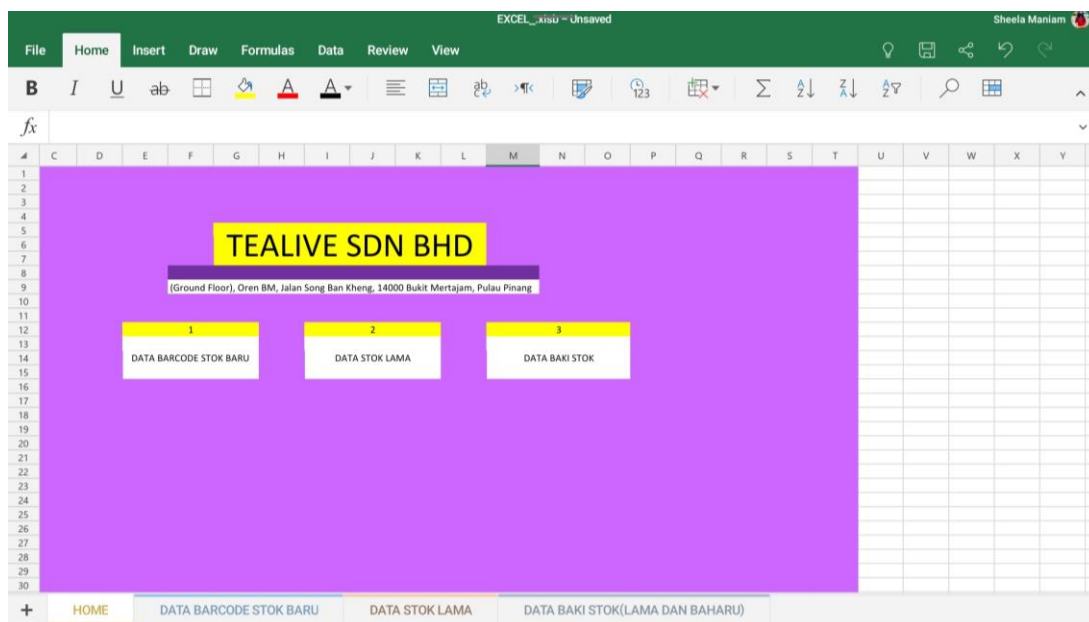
EXCEL_.xlsb - Unsaved

Sheela Maniam

File Home Insert Draw Formulas Data Review View

B I U ab

fx

C D E F G H I J K L M N O P Q R S T U V W X Y

1 2 3 4 5 6 7 8 9 10 11 12 13 14 15 16 17 18 19 20 21 22 23 24 25 26 27 28 29 30

TEALIVE SDN BHD

(Ground Floor), Oren BM, Jalan Song Ban Kheng, 14000 Bukit Mertajam, Pulau Pinang

1
DATA BARCODE STOK BARU

2
DATA STOK LAMA

3
DATA BAKI STOK

+ HOME DATA BARCODE STOK BARU DATA STOK LAMA DATA BAKI STOK(LAMA DAN BAHARU)